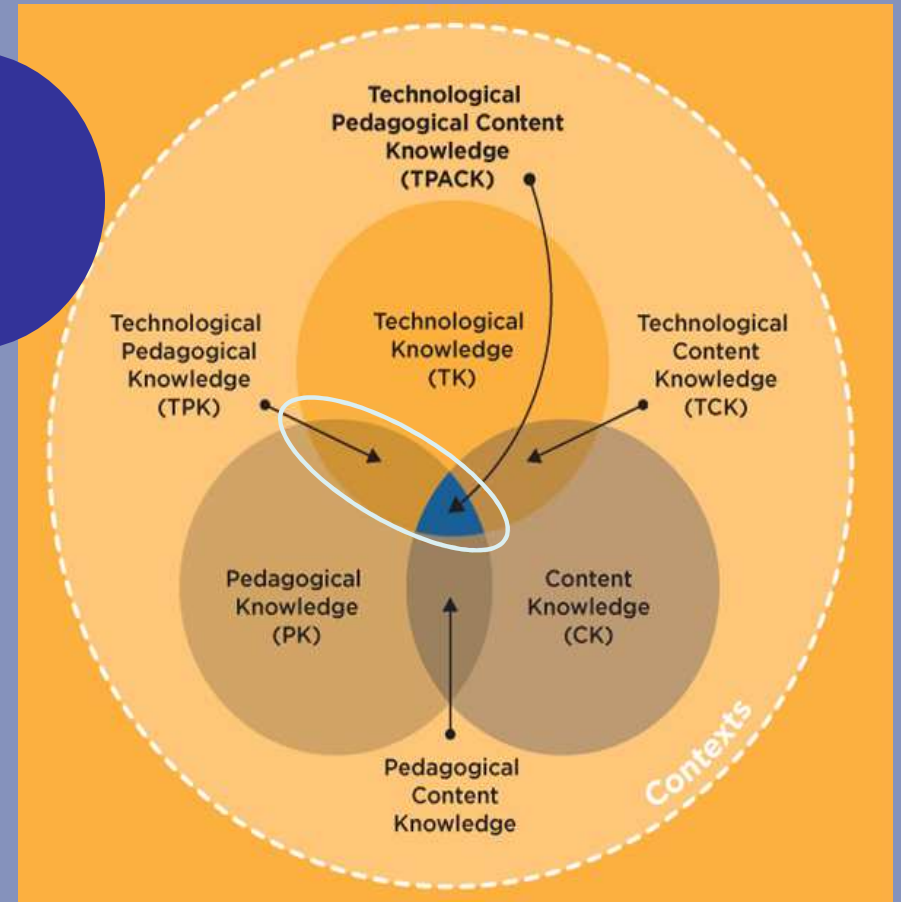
Technological Pedagogical Content Knowledge (TPACK)

Technological Pedagogical Knowledge (TPK)

Technological Knowledge (TK)

Technological Content Knowledge (TCK)

Pedagogical Knowledge (PK)

Content Knowledge (CK)

Pedagogical Content Knowledge

Contexts